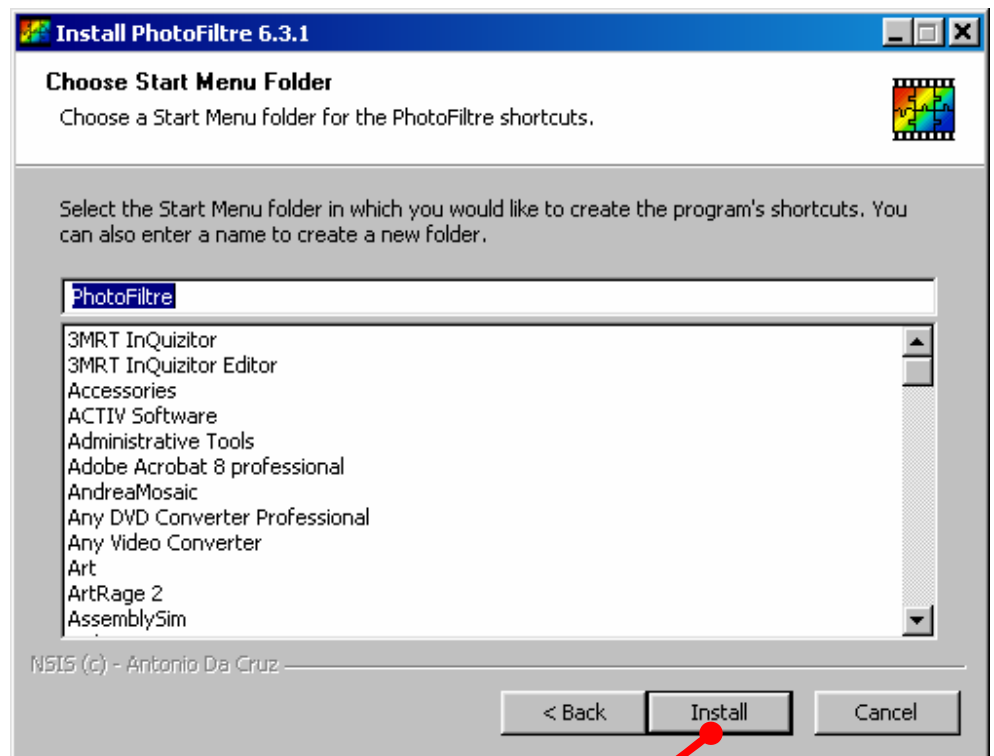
Install PhotoFiltre 6.3.1

Choose Start Menu Folder
Choose a Start Menu folder for the PhotoFiltre shortcuts.

Select the Start Menu folder in which you would like to create the program's shortcuts. You can also enter a name to create a new folder.

PhotoFiltre

3MRT InQuizitor
3MRT InQuizitor Editor
Accessories
ACTIV Software
Administrative Tools
Adobe Acrobat 8 professional
AndreaMosaic
Any DVD Converter Professional
Any Video Converter
Art
ArtRage 2
AssemblySim

NSIS (c) - Antonio Da Cruz

< Back
Install
Cancel